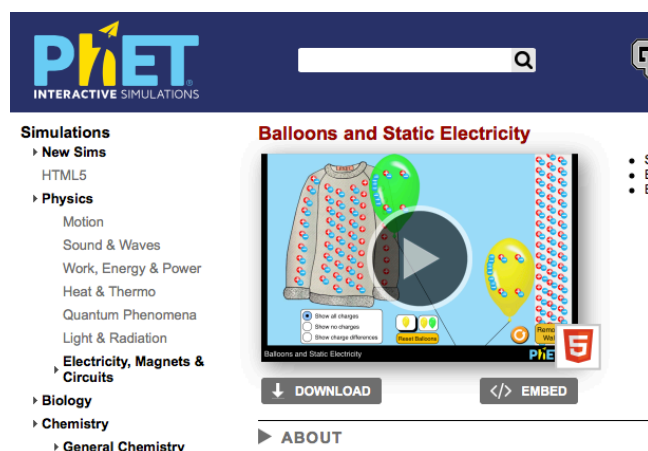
PhET
INTERACTIVE SIMULATIONS

Simulations
New Sims
HTML5
Physics
Motion
Sound & Waves
Work, Energy & Power
Heat & Thermo
Quantum Phenomena
Light & Radiation
Electricity, Magnets & Circuits
Biology
Chemistry
General Chemistry

Balloons and Static Electricity

Show all charges
Show no charges
Show charge differences
Reset Balloons
Remo Wal
Balloons and Static Electricity
PhET

DOWNLOAD
EMBED

ABOUT